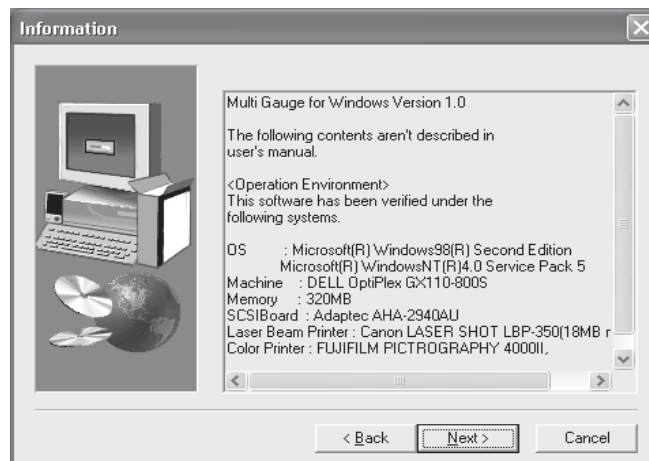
Information

Multi Gauge for Windows Version 1.0

The following contents aren't described in user's manual.

<Operation Environment>
This software has been verified under the following systems.

OS : Microsoft(R) Windows98(R) Second Edition
Microsoft(R) WindowsNT(R)4.0 Service Pack 5
Machine : DELL OptiPlex GX110-800S
Memory : 320MB
SCSIBoard : Adaptec AHA-2940AU
Laser Beam Printer : Canon LASER SHOT LBP-350(18MB r
Color Printer : FUJIFILM PICTROGRAPHY 4000II,

< Back
Next >
Cancel